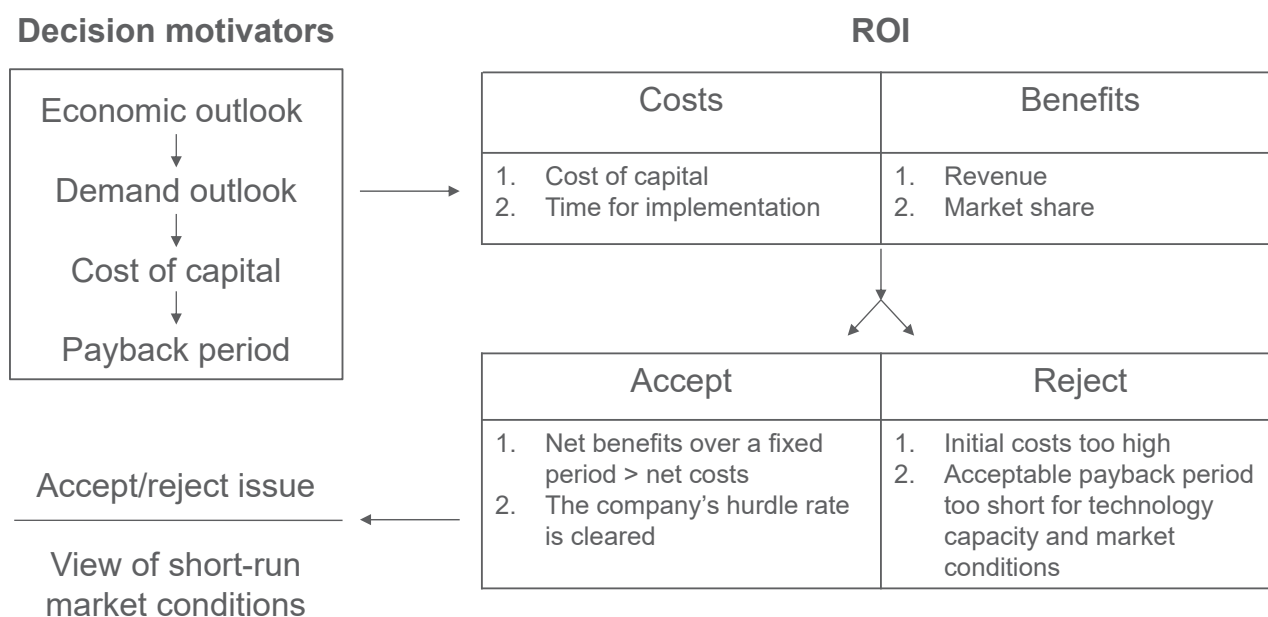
Decision motivators

Economic outlook
Demand outlook
Cost of capital
Payback period

ROI

| Costs | Benefits |
|---|---|
| 1. Cost of capital 2. Time for implementation | 1. Revenue 2. Market share |

| Accept | Reject |
|---|---|
| 1. Net benefits over a fixed period > net costs 2. The company’s hurdle rate is cleared | 1. Initial costs too high 2. Acceptable payback period too short for technology capacity and market conditions |

Accept/reject issue

View of short-run market conditions